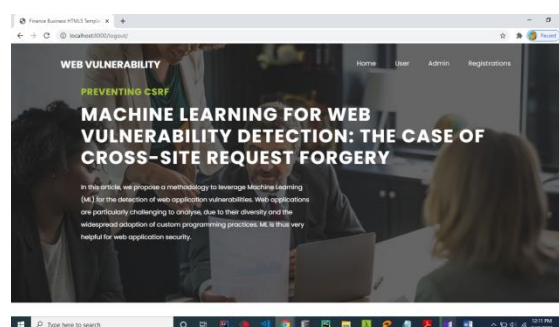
Finance Business HTML5 Templa ×  +

localhost:8000/logout/

Paused

WEB VULNERABILITY

Home User Admin Registrations

PREVENTING CSRF

MACHINE LEARNING FOR WEB VULNERABILITY DETECTION: THE CASE OF CROSS-SITE REQUEST FORGERY

In this article, we propose a methodology to leverage Machine Learning (ML) for the detection of web application vulnerabilities. Web applications are particularly challenging to analyse, due to their diversity and the widespread adoption of custom programming practices. ML is thus very helpful for web application security.

Type here to search

12:11 PM